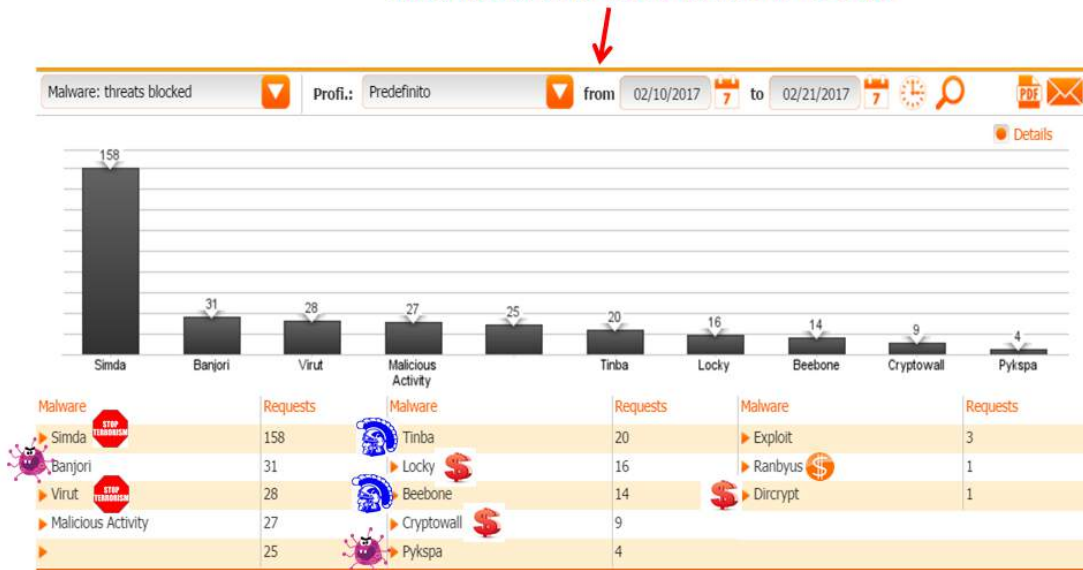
Malware: threats blocked Profi.: Predefinito from 02/10/2017 7 to 02/21/2017 7

PDF

Details

158 31 28 27 25 20 16 14 9 4

Simda Banjori Virut Malicious Activity Tinba Locky Beebone Cryptowall Pykspa

| Malware | Requests | Malware | Requests | Malware | Requests |
|---|---|---|---|---|---|
| Simda STOP TERRORISM | 158 | Tinba | 20 | Exploit | 3 |
| Banjori | 31 | Locky | 16 | Ranbyus | 1 |
| Virut STOP TERRORISM | 28 | Beebone | 14 | Dircrypt | 1 |
| Malicious Activity | 27 | Cryptowall | 9 | | |
| | 25 | Pykspa | 4 | | |